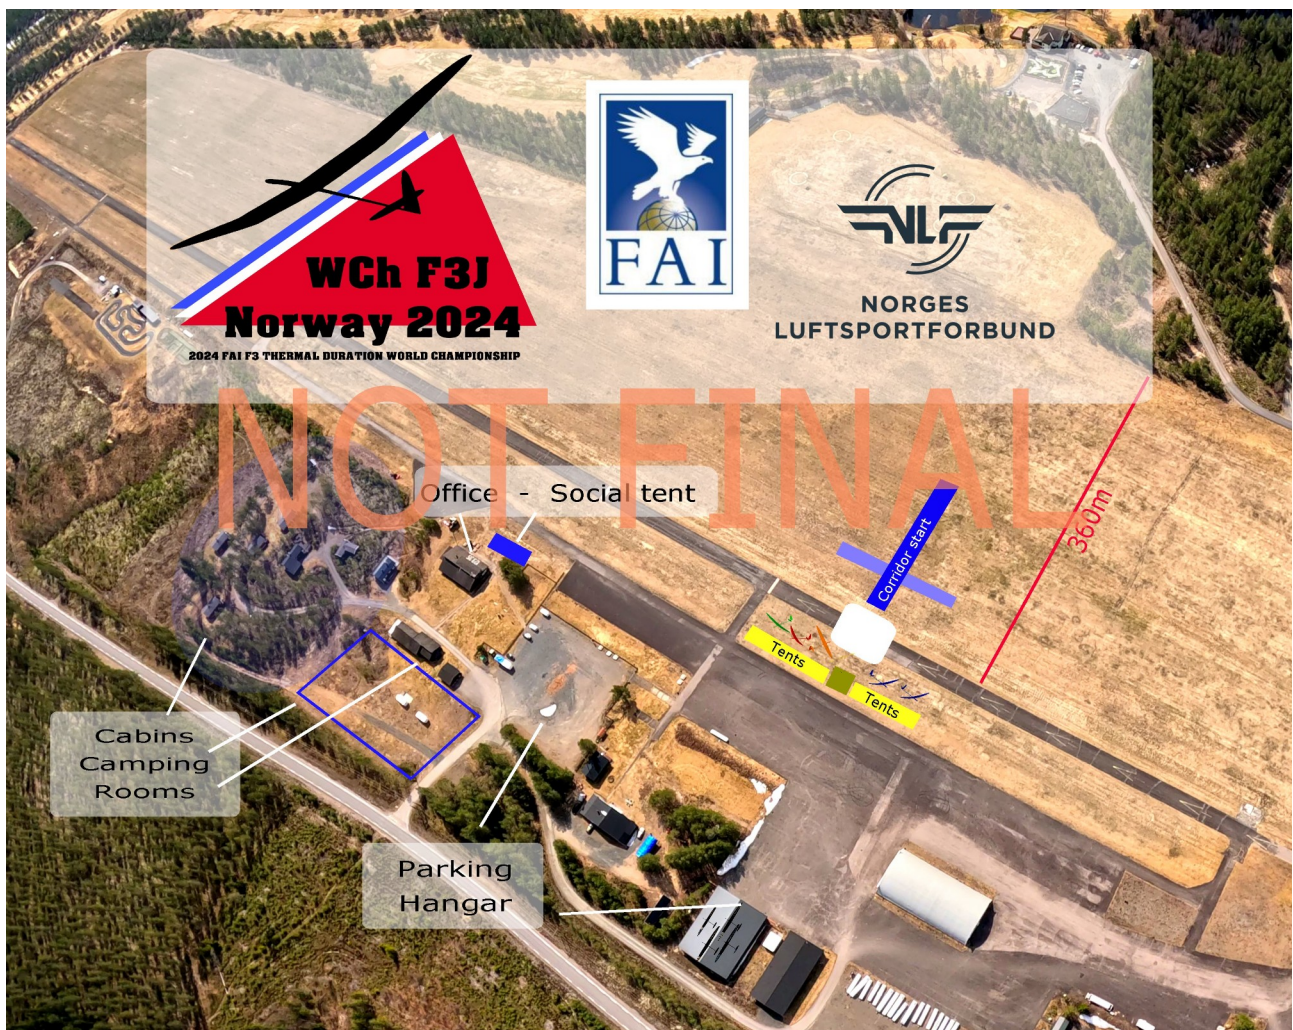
WCh F3J
Norway 2024
2024 FAI F3 THERMAL DURATION WORLD CHAMPIONSHIP

FAI

NORGES
LUFTSPORTFORBUND

NOT FINAL

Office - Social tent

Corridor start

360m

Tents

Tents

Cabins
Camping
Rooms

Parking
Hangar